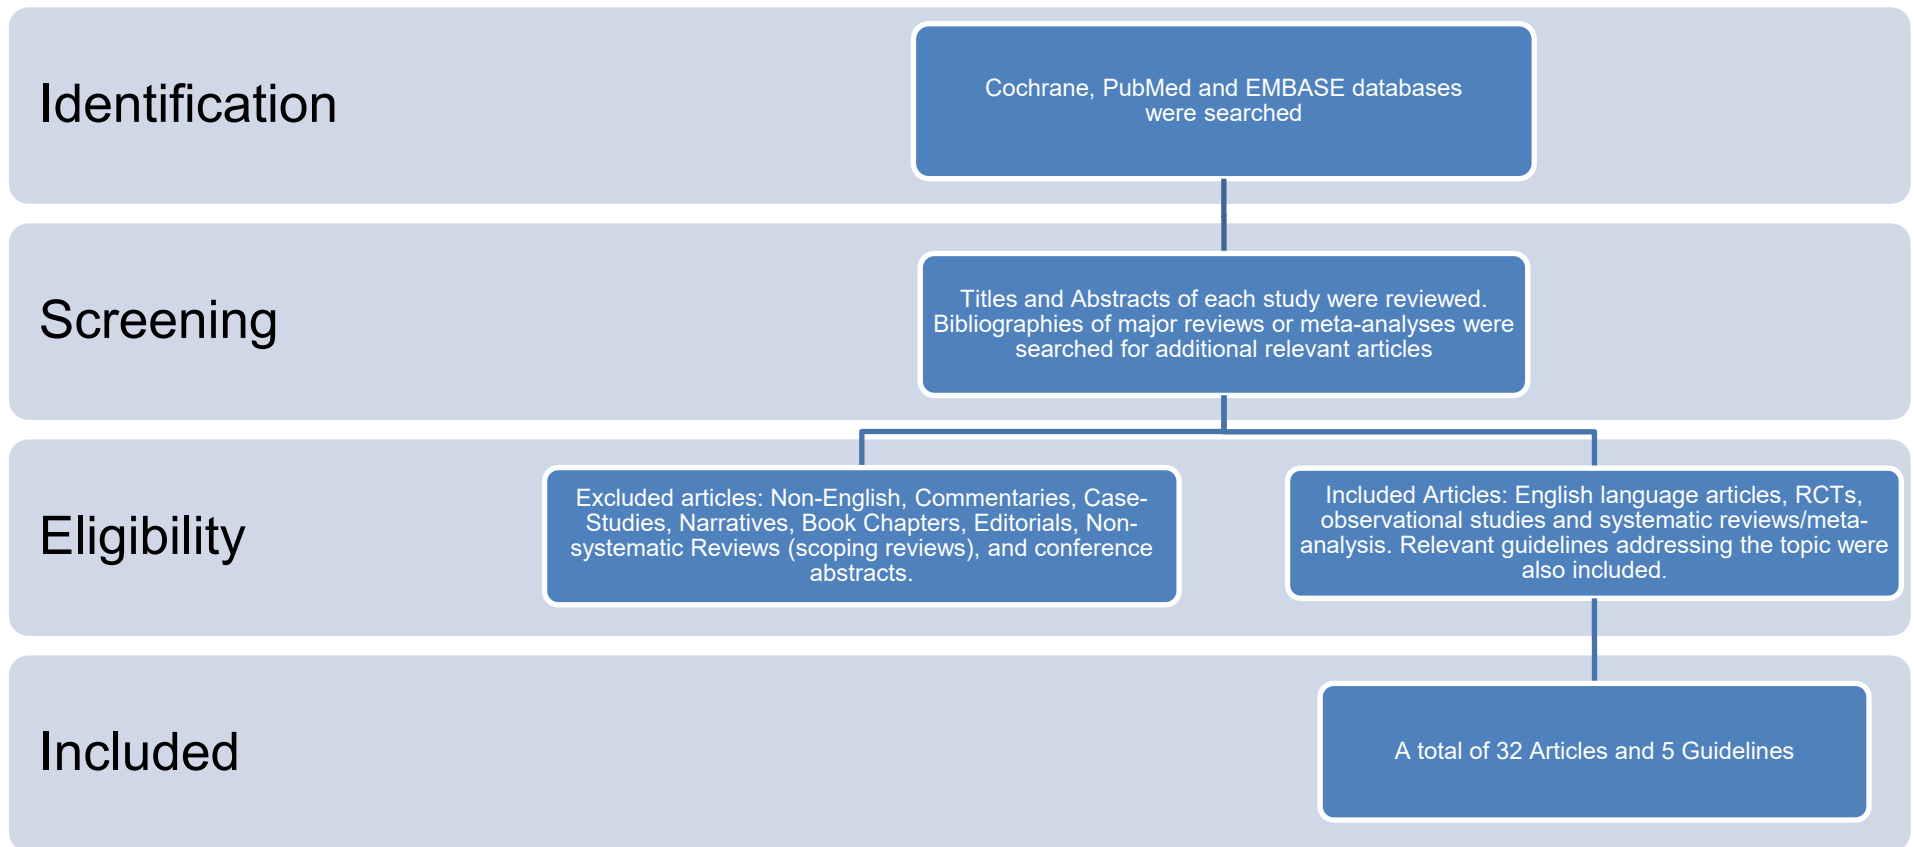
Identification

Cochrane, PubMed and EMBASE databases were searched

Screening

Titles and Abstracts of each study were reviewed. Bibliographies of major reviews or meta-analyses were searched for additional relevant articles

Eligibility

Excluded articles: Non-English, Commentaries, Case-Studies, Narratives, Book Chapters, Editorials, Non-systematic Reviews (scoping reviews), and conference abstracts.

Included Articles: English language articles, RCTs, observational studies and systematic reviews/meta-analysis. Relevant guidelines addressing the topic were also included.

Included

A total of 32 Articles and 5 Guidelines